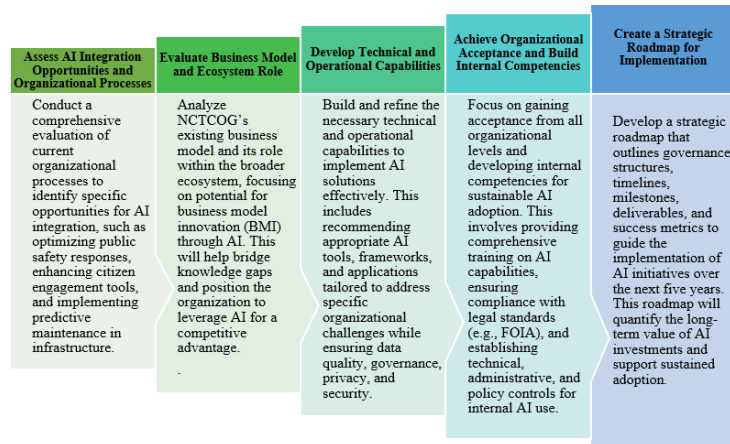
Assess AI Integration Opportunities and Organizational Processes

Conduct a comprehensive evaluation of current organizational processes to identify specific opportunities for AI integration, such as optimizing public safety responses, enhancing citizen engagement tools, and implementing predictive maintenance in infrastructure.

Evaluate Business Model and Ecosystem Role

Analyze NCTCOG's existing business model and its role within the broader ecosystem, focusing on potential for business model innovation (BMI) through AI. This will help bridge knowledge gaps and position the organization to leverage AI for a competitive advantage.

.

Develop Technical and Operational Capabilities

Build and refine the necessary technical and operational capabilities to implement AI solutions effectively. This includes recommending appropriate AI tools, frameworks, and applications tailored to address specific organizational challenges while ensuring data quality, governance, privacy, and security.

Achieve Organizational Acceptance and Build Internal Competencies

Focus on gaining acceptance from all organizational levels and developing internal competencies for sustainable AI adoption. This involves providing comprehensive training on AI capabilities, ensuring compliance with legal standards (e.g., FOIA), and establishing technical, administrative, and policy controls for internal AI use.

Create a Strategic Roadmap for Implementation

Develop a strategic roadmap that outlines governance structures, timelines, milestones, deliverables, and success metrics to guide the implementation of AI initiatives over the next five years. This roadmap will quantify the long-term value of AI investments and support sustained adoption.